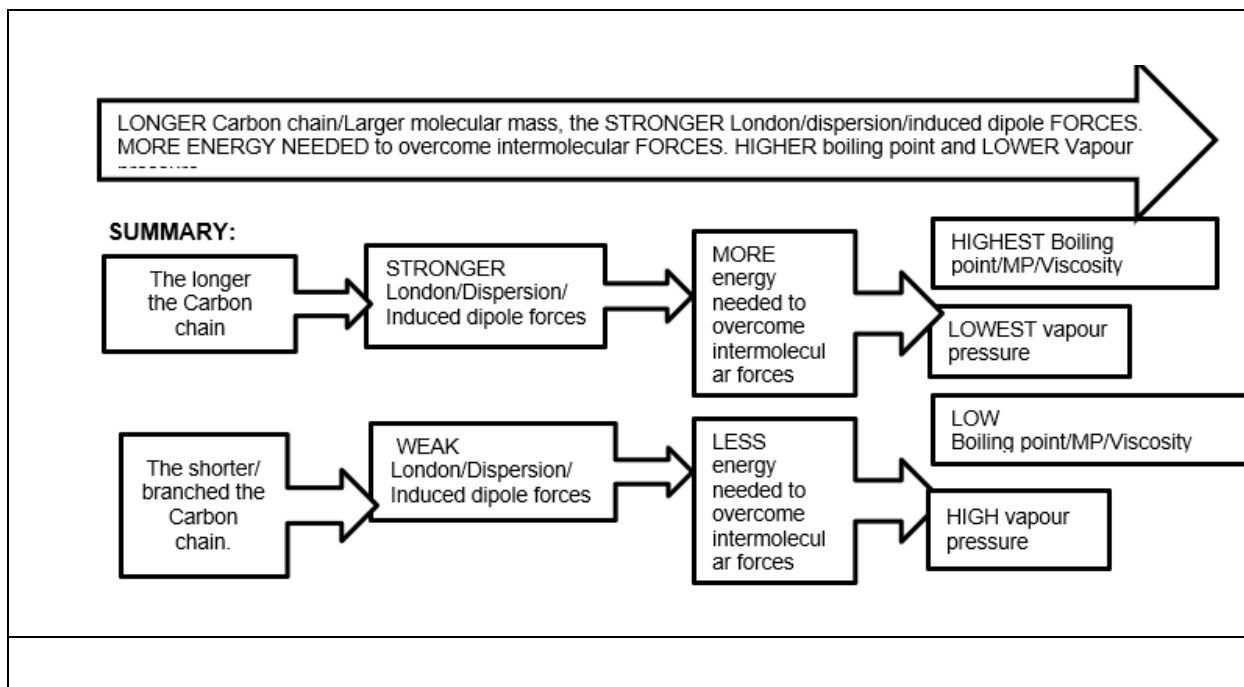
LONGER Carbon chain/Larger molecular mass, the STRONGER London/dispersion/induced dipole FORCES. MORE ENERGY NEEDED to overcome intermolecular FORCES. HIGHER boiling point and LOWER Vapour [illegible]

SUMMARY:

The longer the Carbon chain

STRONGER London/Dispersion/ Induced dipole forces

MORE energy needed to overcome intermolecular forces

HIGHEST Boiling point/MP/Viscosity

LOWEST vapour pressure

The shorter/ branched the Carbon chain.

WEAK London/Dispersion/ Induced dipole forces

LESS energy needed to overcome intermolecular forces

LOW Boiling point/MP/Viscosity

HIGH vapour pressure